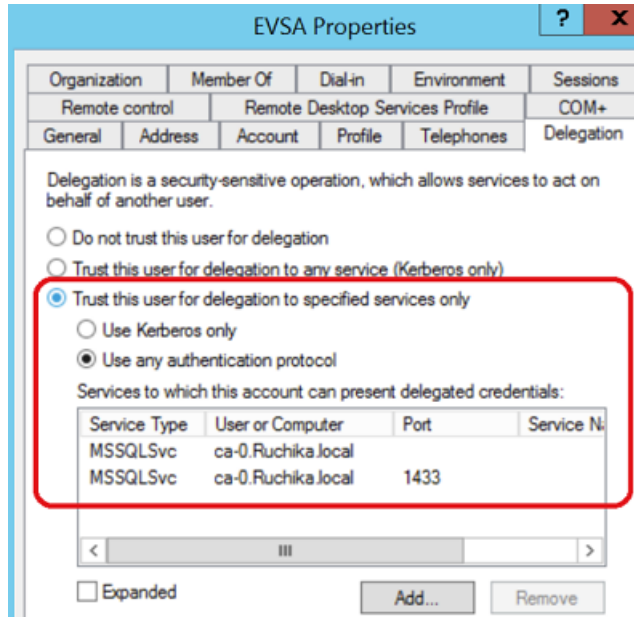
EVSA Properties

?

X

Organization | Member Of | Dial-in | Environment | Sessions
Remote control | Remote Desktop Services Profile | COM+
General | Address | Account | Profile | Telephones | Delegation

Delegation is a security-sensitive operation, which allows services to act on behalf of another user.

Do not trust this user for delegation

Trust this user for delegation to any service (Kerberos only)

Trust this user for delegation to specified services only

Use Kerberos only

Use any authentication protocol

Services to which this account can present delegated credentials:

| Service Type | User or Computer | Port | Service Na |
|---|---|---|---|
| MSSQLSvc | ca-0.Ruchika.local | | |
| MSSQLSvc | ca-0.Ruchika.local | 1433 | |

Expanded

Add...

Remove